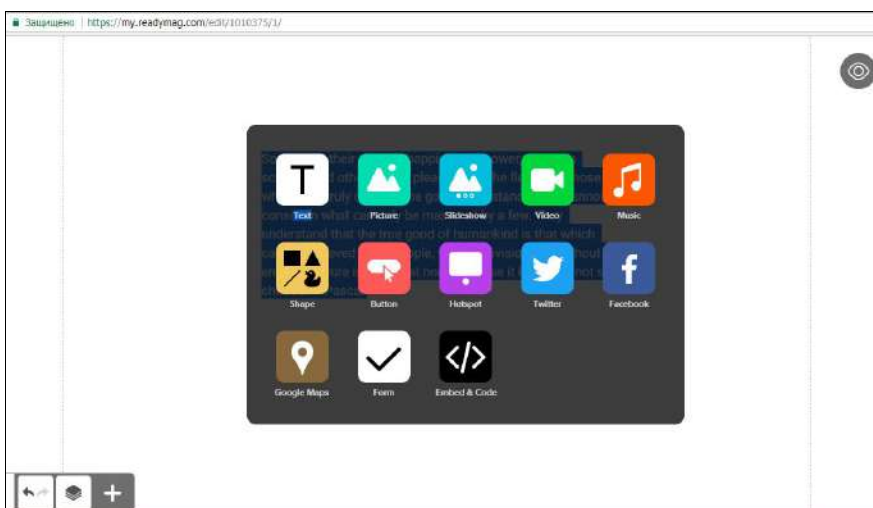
Защищено | https://my.readymag.com/edit/1010375/1/

Text
Picture
Slideshow
Video
Music
Shape
Button
Hotspot
Twitter
Facebook
Google Maps
Form
Embed & Code

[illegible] understand that the true good of humankind is that which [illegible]